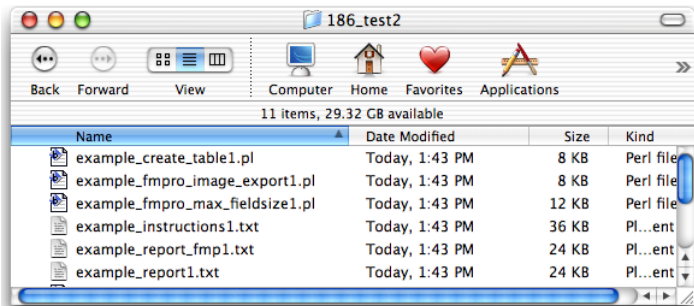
186_test2

Back Forward View Computer Home Favorites Applications

11 items, 29.32 GB available

| Name | Date Modified | Size | Kind |
|---|---|---|---|
| example_create_table1.pl | Today, 1:43 PM | 8 KB | Perl file |
| example_fmpro_image_export1.pl | Today, 1:43 PM | 8 KB | Perl file |
| example_fmpro_max_fieldsize1.pl | Today, 1:43 PM | 12 KB | Perl file |
| example_instructions1.txt | Today, 1:43 PM | 36 KB | Pl…ent |
| example_report_fmp1.txt | Today, 1:43 PM | 24 KB | Pl…ent |
| example_report1.txt | Today, 1:43 PM | 24 KB | Pl…ent |